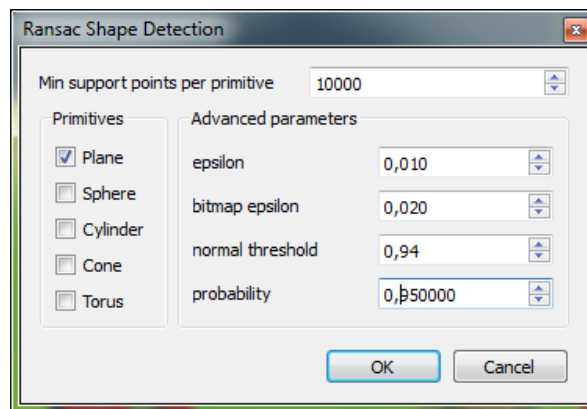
Ransac Shape Detection

Min support points per primitive 10000

Primitives
Plane
Sphere
Cylinder
Cone
Torus

Advanced parameters
epsilon 0,010
bitmap epsilon 0,020
normal threshold 0,94
probability 0,050000

OK Cancel